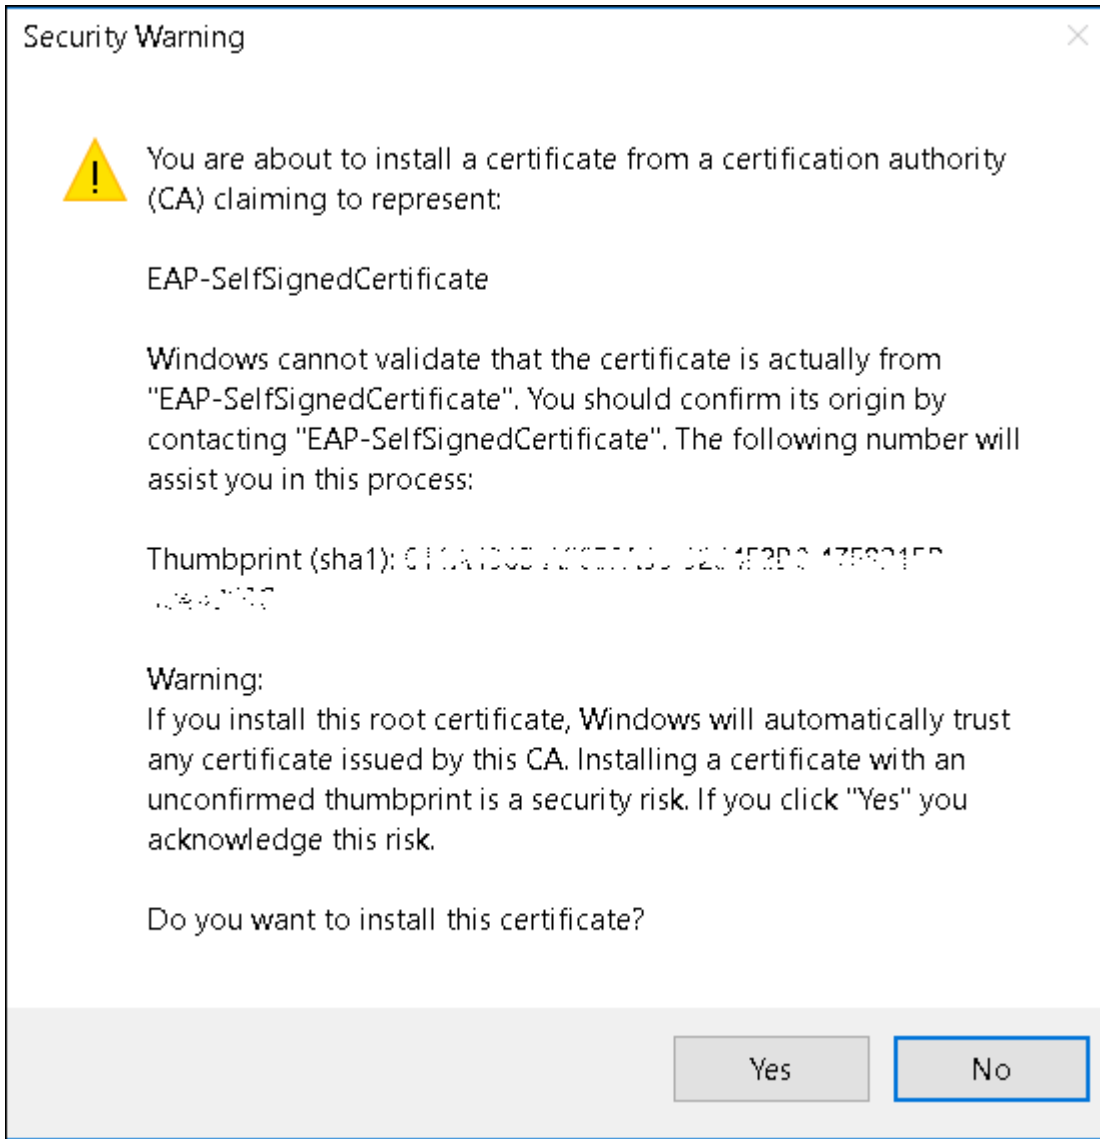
Security Warning

You are about to install a certificate from a certification authority (CA) claiming to represent:

EAP-SelfSignedCertificate

Windows cannot validate that the certificate is actually from "EAP-SelfSignedCertificate". You should confirm its origin by contacting "EAP-SelfSignedCertificate". The following number will assist you in this process:

Thumbprint (sha1): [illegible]

Warning:
If you install this root certificate, Windows will automatically trust any certificate issued by this CA. Installing a certificate with an unconfirmed thumbprint is a security risk. If you click "Yes" you acknowledge this risk.

Do you want to install this certificate?

Yes
No